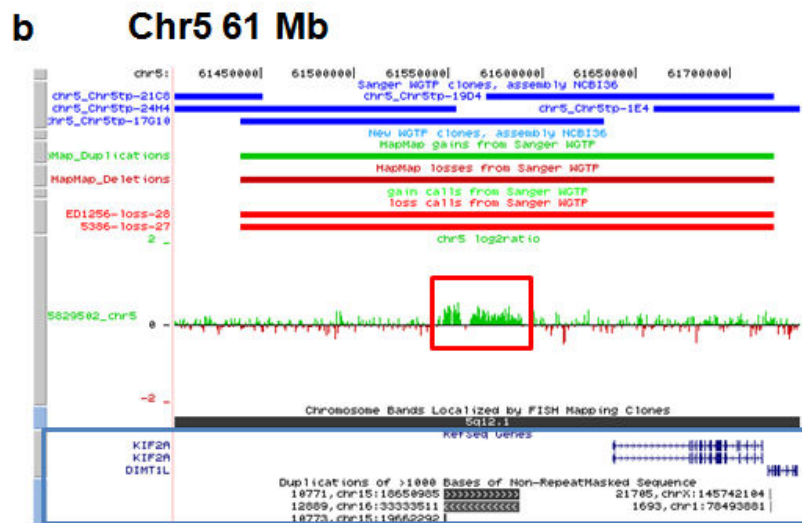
b Chr5 61 Mb

chr5: 61450000| 61500000| 61550000| 61600000| 61650000| 61700000|

Sanger WGTP clones, assembly NCBI36

chr5_Chr5tp-21C8

chr5_Chr5tp-19D4

chr5_Chr5tp-24H4

chr5_Chr5tp-1E4

hr5_Chr5tp-17G10

New WGTP clones, assembly NCBI36

MapMap gains from Sanger WGTP

MapMap_Duplications

MapMap losses from Sanger WGTP

MapMap_Deletions

gain calls from Sanger WGTP

loss calls from Sanger WGTP

ED1256-loss-28

5386-loss-27

chr5 log2ratio

2

5829582_chr5

0

-2

Chromosome Bands Localized by FISH Mapping Clones

5q12.1

RefSeq Genes

KIF2A

KIF2A

DIMT1L

Duplications of >1000 Bases of Non-RepeatMasked Sequence

10771, chr15:18650985

21705, chrX:145742104

12889, chr16:33333511

1693, chr1:78493881

10773, chr15:19662292